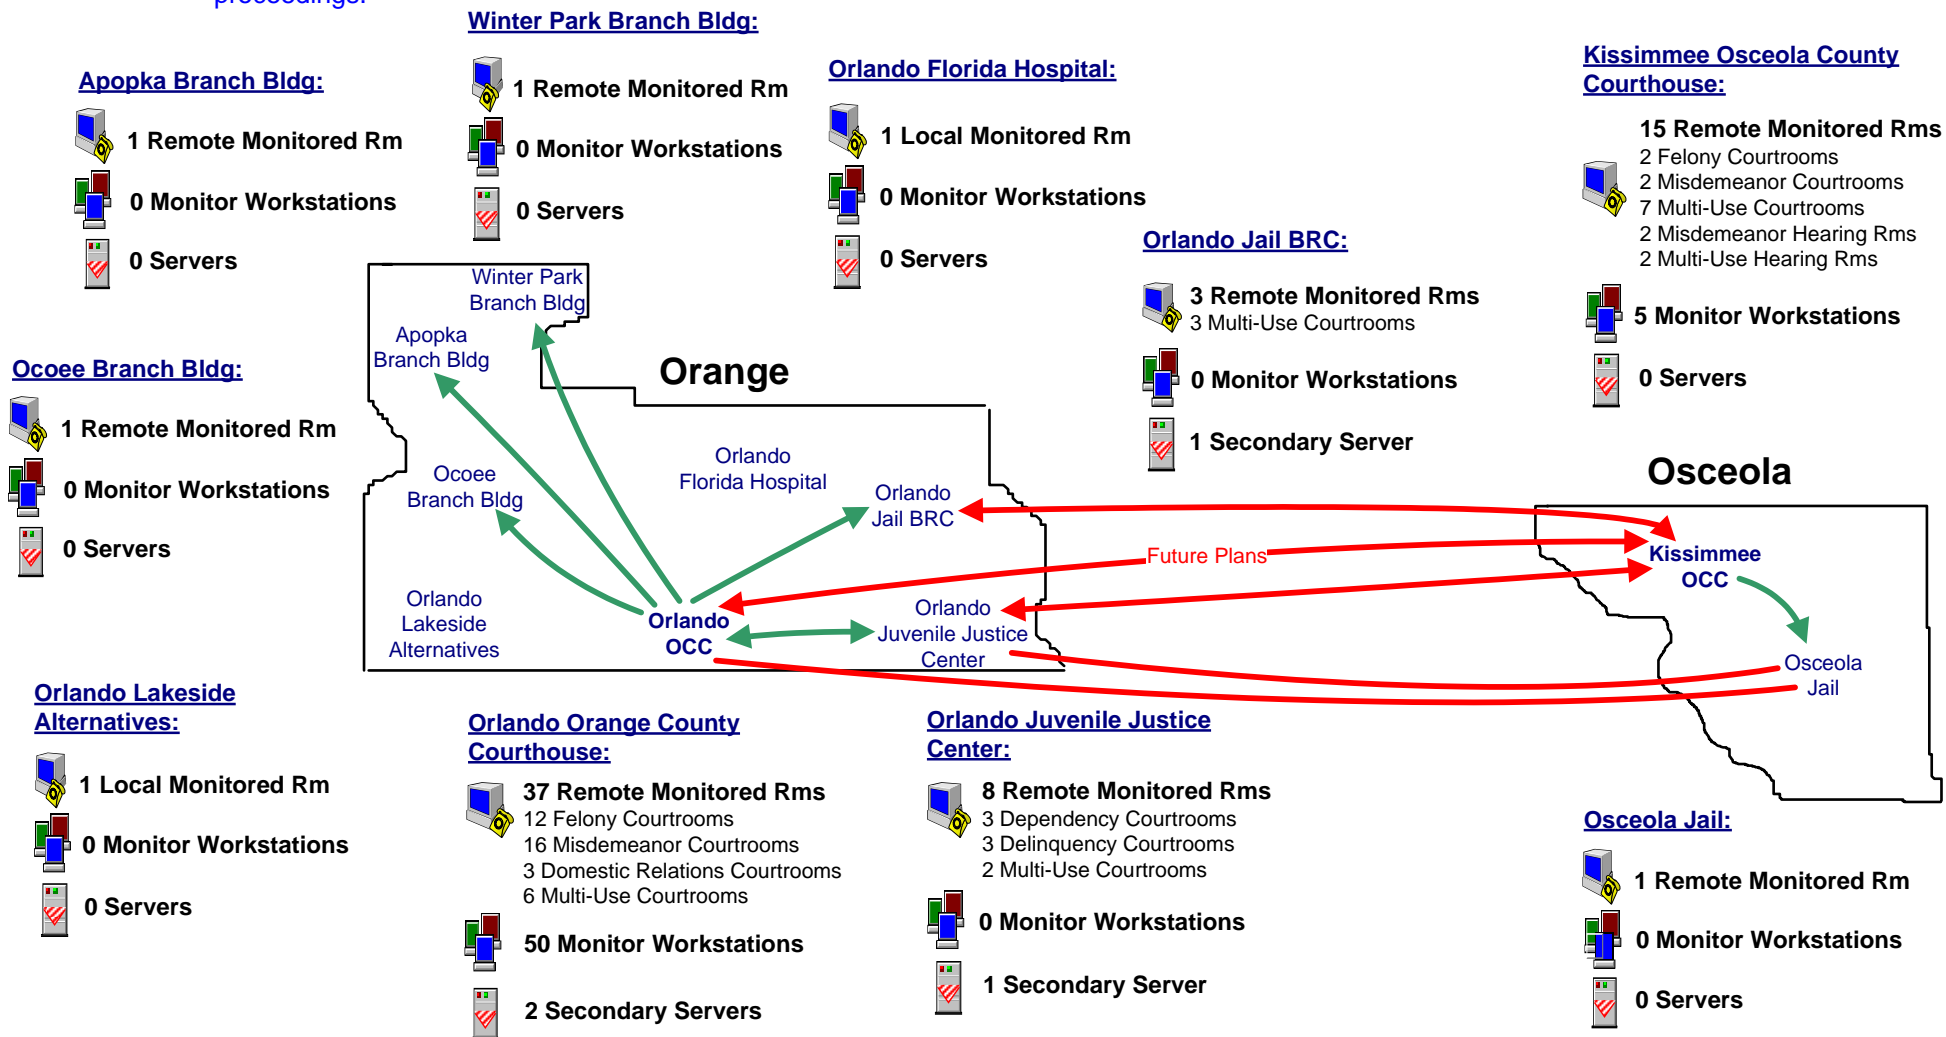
proceedings.

Winter Park Branch Bldg:
1 Remote Monitored Rm
0 Monitor Workstations
0 Servers

Apopka Branch Bldg:
1 Remote Monitored Rm
0 Monitor Workstations
0 Servers

Orlando Florida Hospital:
1 Local Monitored Rm
0 Monitor Workstations
0 Servers

Kissimmee Osceola County Courthouse:
15 Remote Monitored Rms
2 Felony Courtrooms
2 Misdemeanor Courtrooms
7 Multi-Use Courtrooms
2 Misdemeanor Hearing Rms
2 Multi-Use Hearing Rms
5 Monitor Workstations
0 Servers

Orlando Jail BRC:
3 Remote Monitored Rms
3 Multi-Use Courtrooms
0 Monitor Workstations
1 Secondary Server

Ocoee Branch Bldg:
1 Remote Monitored Rm
0 Monitor Workstations
0 Servers

Winter Park Branch Bldg
Apopka Branch Bldg
Orange
Ocoee Branch Bldg
Orlando Florida Hospital
Orlando Jail BRC
Osceola
Future Plans
Kissimmee OCC
Orlando OCC
Orlando Juvenile Justice Center
Orlando Lakeside Alternatives
Osceola Jail

Orlando Lakeside Alternatives:
1 Local Monitored Rm
0 Monitor Workstations
0 Servers

Orlando Orange County Courthouse:
37 Remote Monitored Rms
12 Felony Courtrooms
16 Misdemeanor Courtrooms
3 Domestic Relations Courtrooms
6 Multi-Use Courtrooms
50 Monitor Workstations
2 Secondary Servers

Orlando Juvenile Justice Center:
8 Remote Monitored Rms
3 Dependency Courtrooms
3 Delinquency Courtrooms
2 Multi-Use Courtrooms
0 Monitor Workstations
1 Secondary Server

Osceola Jail:
1 Remote Monitored Rm
0 Monitor Workstations
0 Servers